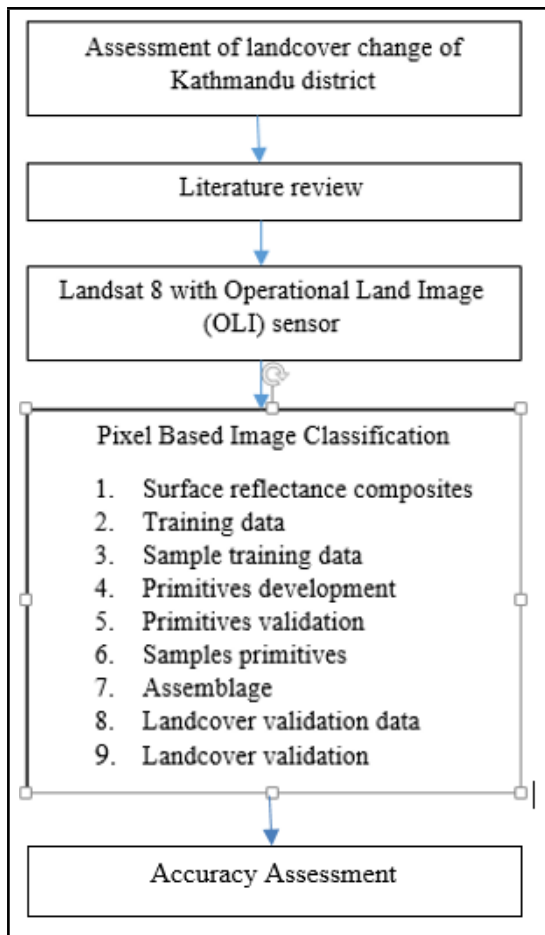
Assessment of landcover change of Kathmandu district

Literature review

Landsat 8 with Operational Land Image (OLI) sensor

Pixel Based Image Classification

1. Surface reflectance composites
2. Training data
3. Sample training data
4. Primitives development
5. Primitives validation
6. Samples primitives
7. Assemblage
8. Landcover validation data
9. Landcover validation

Accuracy Assessment